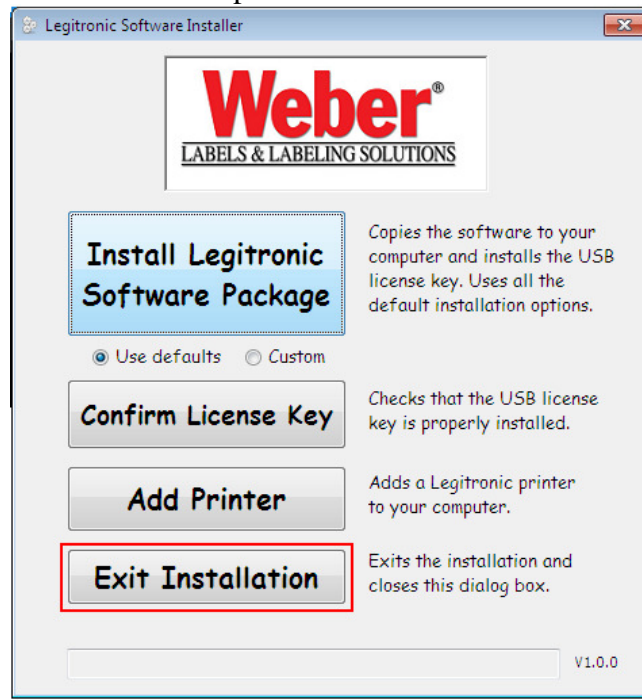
Legitronic Software Installer

Weber®
LABELS & LABELING SOLUTIONS

Install Legitronic Software Package

Copies the software to your computer and installs the USB license key. Uses all the default installation options.

Use defaults Custom

Confirm License Key

Checks that the USB license key is properly installed.

Add Printer

Adds a Legitronic printer to your computer.

Exit Installation

Exits the installation and closes this dialog box.

V1.0.0